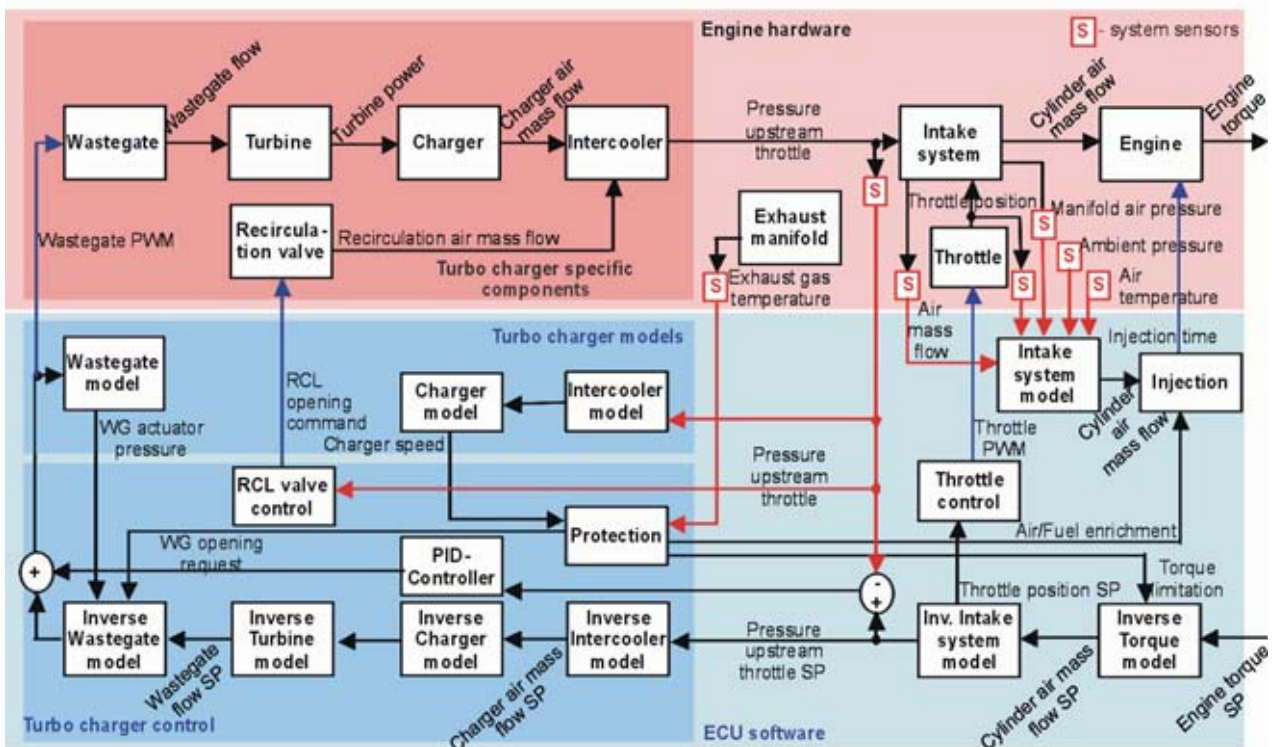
Engine hardware

S - system sensors

Wastegate flow
Turbine power
Charger air mass flow
Cylinder air mass flow
Engine torque

Wastegate
Turbine
Charger
Intercooler
Pressure upstream throttle
Intake system
Engine

S
Throttle position
Manifold air pressure

Wastegate PWM
Recirculation valve
Recirculation air mass flow
Exhaust manifold
Throttle
S
Ambient pressure
S Exhaust gas temperature
S
S
S Air temperature
Turbo charger specific components

Turbo charger models
Air mass flow
Injection time
Wastegate model
RCL opening command
Charger model
Intercooler model
Intake system model
Injection
WG actuator pressure
Charger speed
Throttle PWM
Cylinder air mass flow
Pressure upstream throttle
RCL valve control
Throttle control
Protection
Air/Fuel enrichment
WG opening request
PID-Controller
+
-
+
Torque limitation
Throttle position SP
Inverse Wastegate model
Inverse Turbine model
Inverse Charger model
Inverse Intercooler model
Pressure upstream throttle SP
Inv. Intake system model
Inverse Torque model
Wastegate flow SP
Charger air mass flow SP
Cylinder air mass flow SP
Engine torque SP
Turbo charger control
ECU software